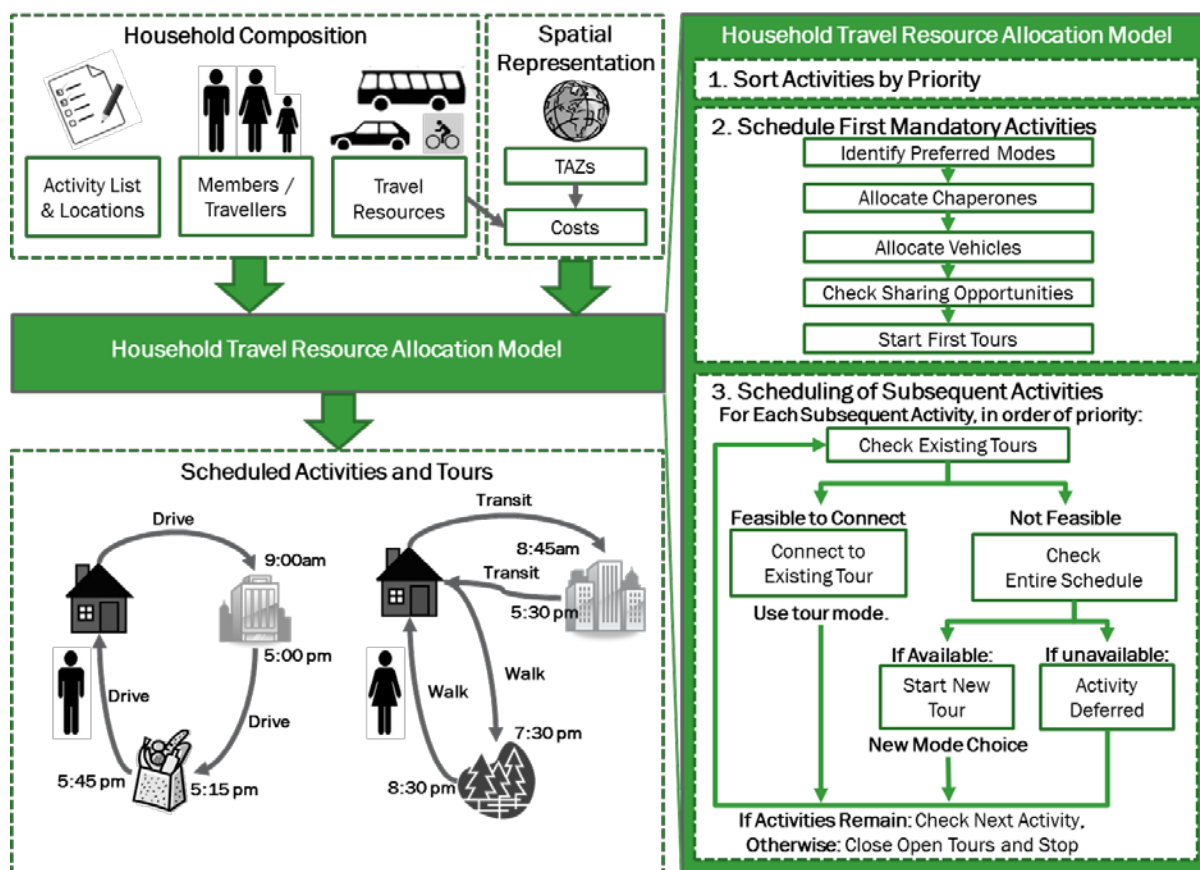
Household Composition

Activity List & Locations

Members / Travellers

Travel Resources

Spatial Representation

TAZs

Costs

Household Travel Resource Allocation Model

Scheduled Activities and Tours

Drive

9:00am

5:00 pm

Drive

Drive

5:45 pm

5:15 pm

Transit

8:45am

Transit

5:30 pm

Walk

Walk

7:30 pm

8:30 pm

Household Travel Resource Allocation Model

1. Sort Activities by Priority

2. Schedule First Mandatory Activities

Identify Preferred Modes

Allocate Chaperones

Allocate Vehicles

Check Sharing Opportunities

Start First Tours

3. Scheduling of Subsequent Activities

For Each Subsequent Activity, in order of priority:

Check Existing Tours

Feasible to Connect

Connect to Existing Tour

Use tour mode.

Not Feasible

Check Entire Schedule

If Available:

Start New Tour

New Mode Choice

If unavailable:

Activity Deferred

If Activities Remain: Check Next Activity,

Otherwise: Close Open Tours and Stop